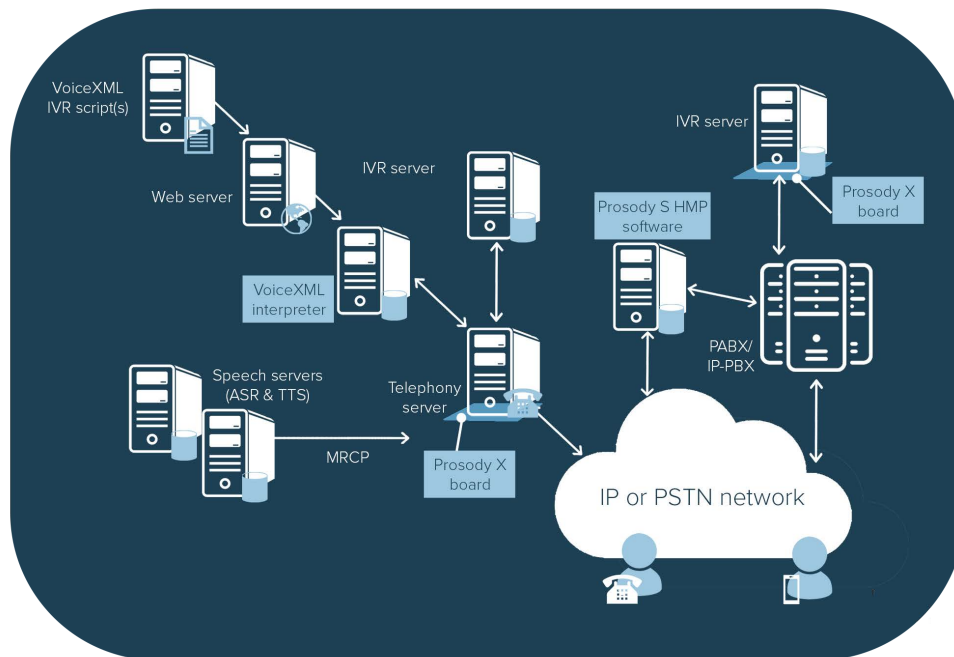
VoiceXML IVR script(s)

Web server

IVR server

VoiceXML interpreter

Speech servers (ASR & TTS)

MRCP

Telephony server

Prosody X board

IVR server

Prosody X board

Prosody S HMP software

PABX/ IP-PBX

IP or PSTN network